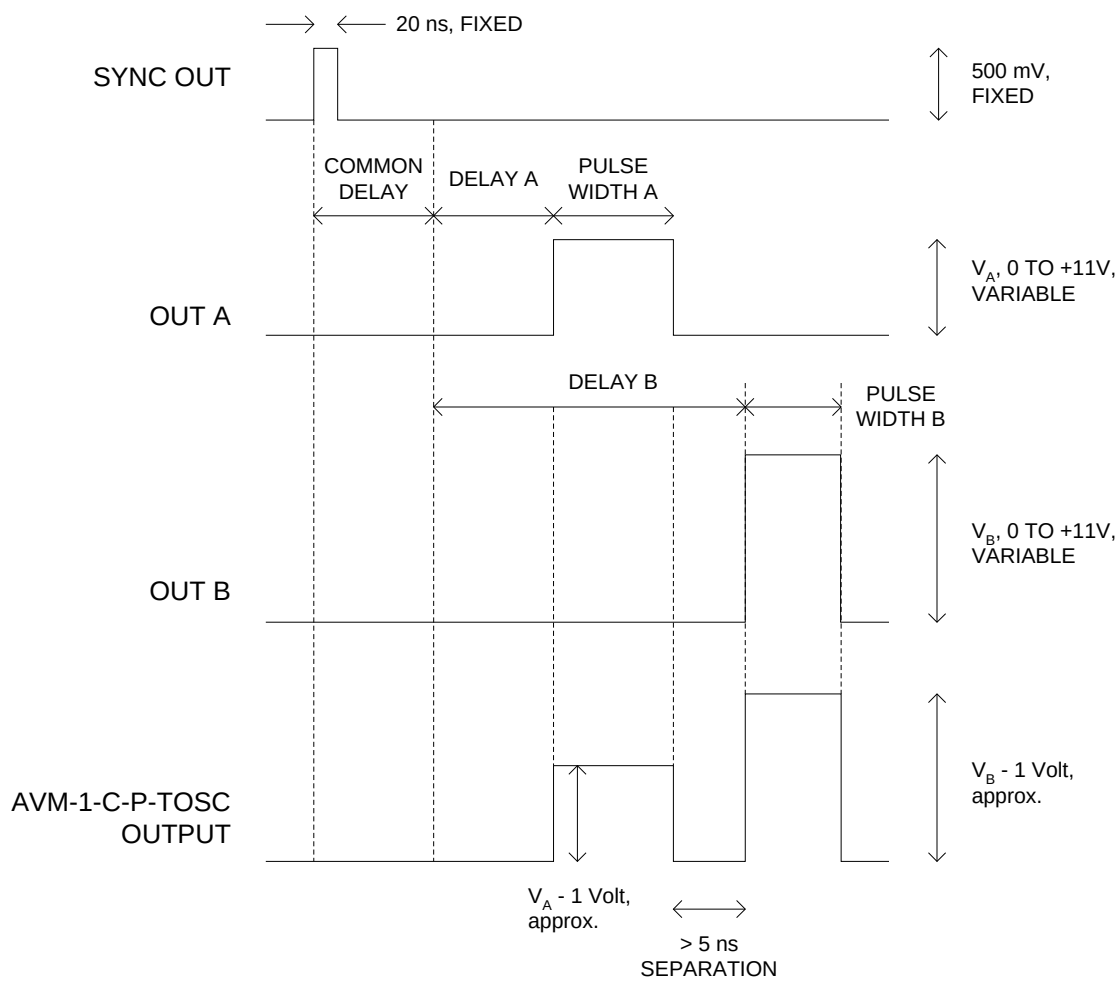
20 ns, FIXED

SYNC OUT

500 mV, FIXED

COMMON DELAY

DELAY A

PULSE WIDTH A

OUT A

$V_A$, 0 TO +11V, VARIABLE

DELAY B

PULSE WIDTH B

$V_B$, 0 TO +11V, VARIABLE

OUT B

AVM-1-C-P-TOSC OUTPUT

$V_B$ - 1 Volt, approx.

$V_A$ - 1 Volt, approx.

> 5 ns SEPARATION